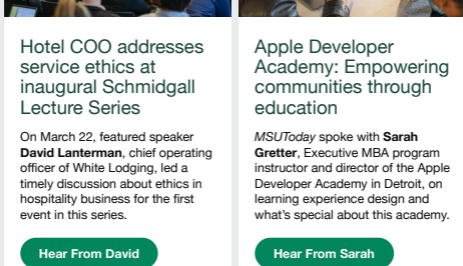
Hotel COO addresses service ethics at inaugural Schmidgall Lecture Series

On March 22, featured speaker **David Lanterman**, chief operating officer of White Lodging, led a timely discussion about ethics in hospitality business for the first event in this series.

Hear From David

Apple Developer Academy: Empowering communities through education

*MSUToday* spoke with **Sarah Gretter**, Executive MBA program instructor and director of the Apple Developer Academy in Detroit, on learning experience design and what's special about this academy.

Hear From Sarah